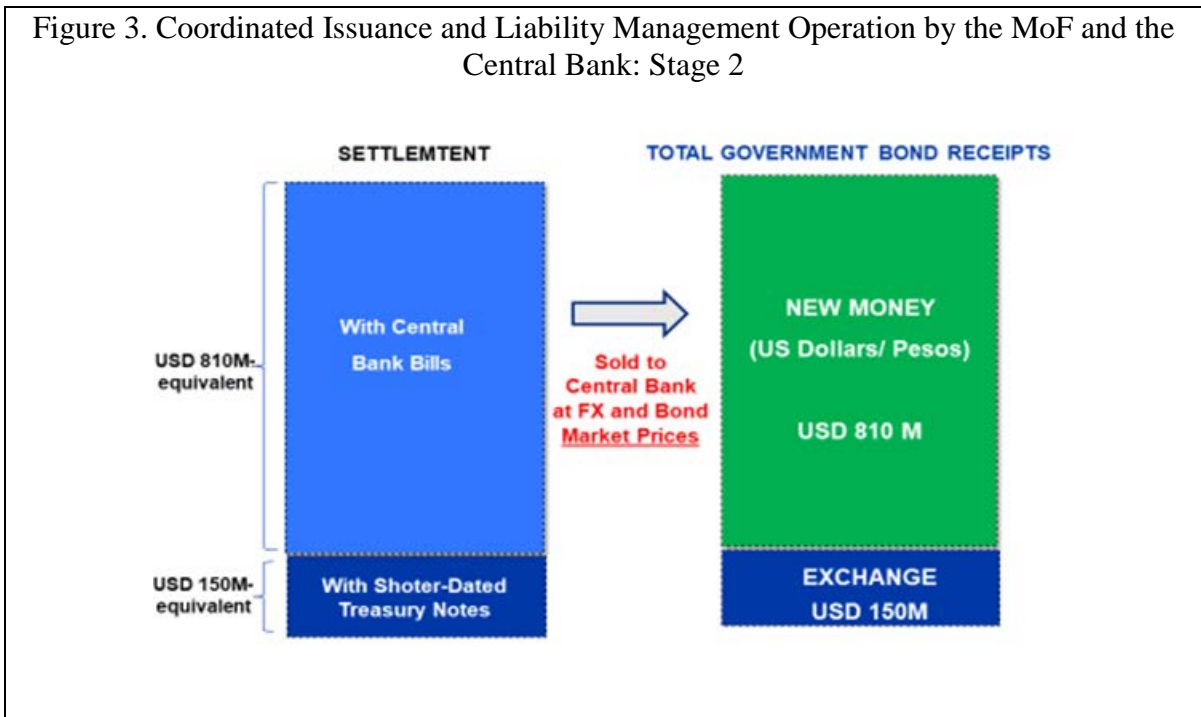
Figure 3. Coordinated Issuance and Liability Management Operation by the MoF and the Central Bank: Stage 2

SETTLEMTENT

TOTAL GOVERNMENT BOND RECEIPTS

USD 810M-equivalent

With Central Bank Bills

Sold to Central Bank at FX and Bond Market Prices

NEW MONEY (US Dollars/ Pesos)

USD 810 M

USD 150M-equivalent

With Shoter-Dated Treasury Notes

EXCHANGE USD 150M